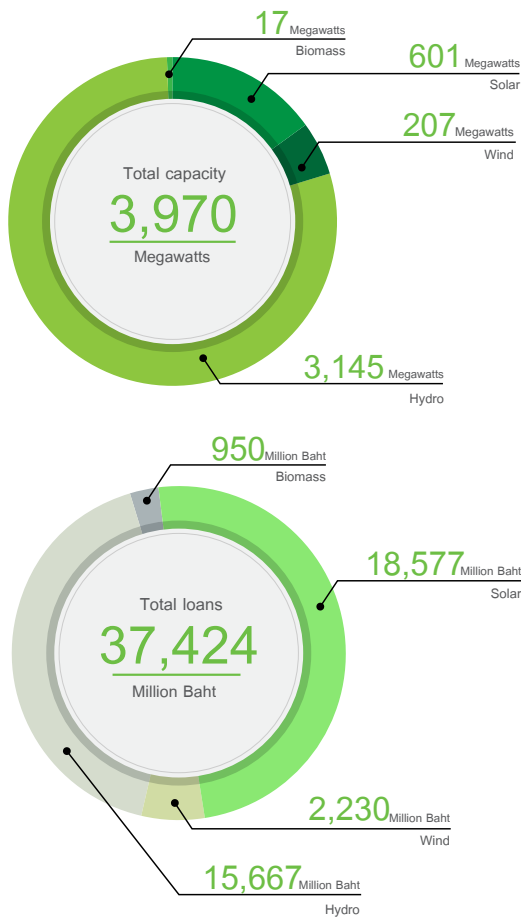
17 Megawatts
Biomass

601 Megawatts
Solar

207 Megawatts
Wind

Total capacity
3,970
Megawatts

3,145 Megawatts
Hydro

950 Million Baht
Biomass

18,577 Million Baht
Solar

Total loans
37,424
Million Baht

2,230 Million Baht
Wind

15,667 Million Baht
Hydro